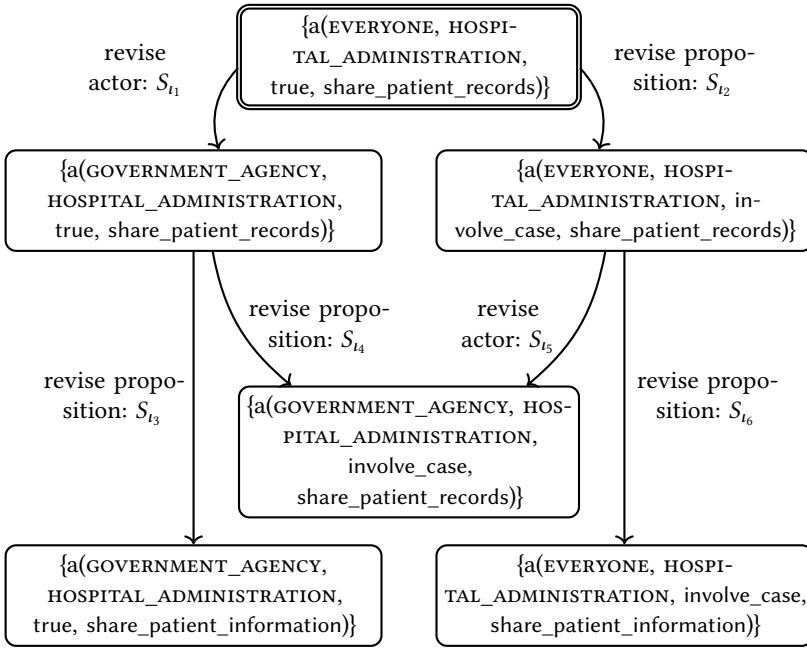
{a(EVERYONE, HOSPITAL_ADMINISTRATION, true, share_patient_records)}

revise actor: $S_{\iota_1}$

revise proposition: $S_{\iota_2}$

{a(GOVERNMENT_AGENCY, HOSPITAL_ADMINISTRATION, true, share_patient_records)}

{a(EVERYONE, HOSPITAL_ADMINISTRATION, involve_case, share_patient_records)}

revise proposition: $S_{\iota_4}$

revise actor: $S_{\iota_5}$

revise proposition: $S_{\iota_3}$

{a(GOVERNMENT_AGENCY, HOSPITAL_ADMINISTRATION, involve_case, share_patient_records)}

revise proposition: $S_{\iota_6}$

{a(GOVERNMENT_AGENCY, HOSPITAL_ADMINISTRATION, true, share_patient_information)}

{a(EVERYONE, HOSPITAL_ADMINISTRATION, involve_case, share_patient_information)}